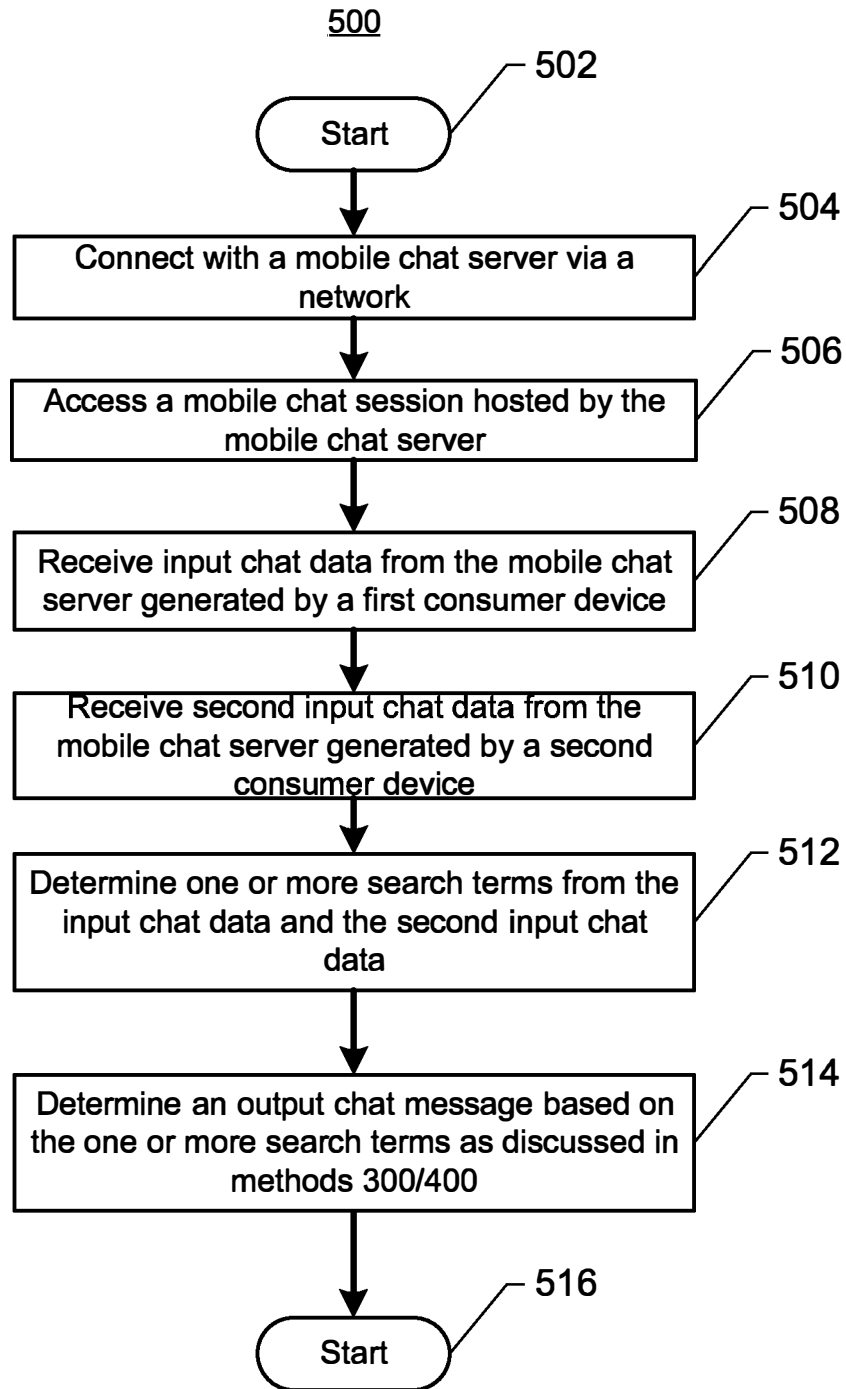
500

502

Start

504

Connect with a mobile chat server via a network

506

Access a mobile chat session hosted by the mobile chat server

508

Receive input chat data from the mobile chat server generated by a first consumer device

510

Receive second input chat data from the mobile chat server generated by a second consumer device

512

Determine one or more search terms from the input chat data and the second input chat data

514

Determine an output chat message based on the one or more search terms as discussed in methods 300/400

516

Start